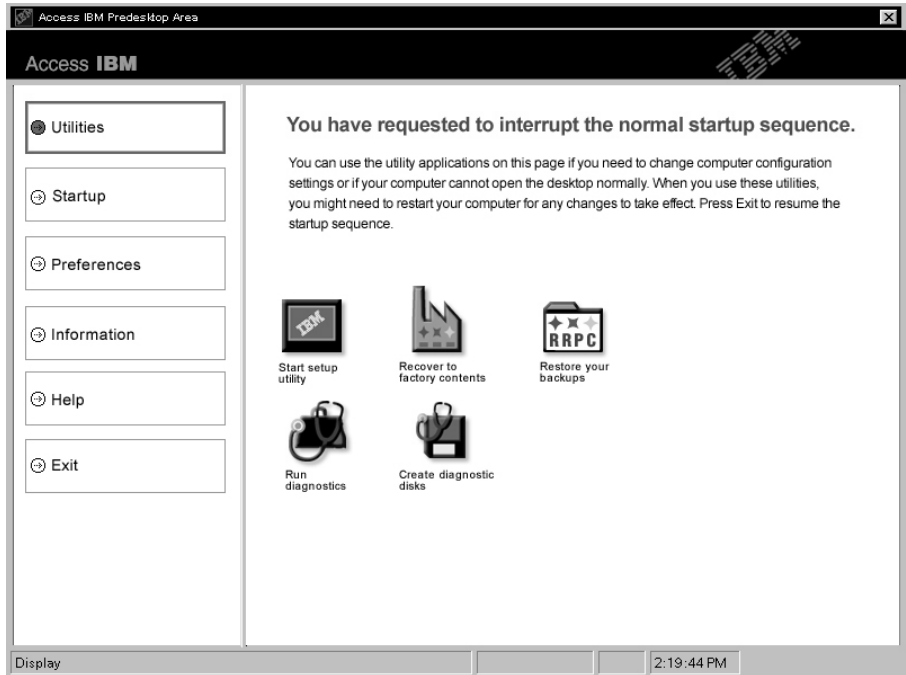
Access IBM Predesktop Area

Access IBM

IBM

Utilities

Startup

Preferences

Information

Help

Exit

You have requested to interrupt the normal startup sequence.

You can use the utility applications on this page if you need to change computer configuration settings or if your computer cannot open the desktop normally. When you use these utilities, you might need to restart your computer for any changes to take effect. Press Exit to resume the startup sequence.

IBM

Start setup utility

Recover to factory contents

RRPC

Restore your backups

Run diagnostics

Create diagnostic disks

Display

2:19:44 PM